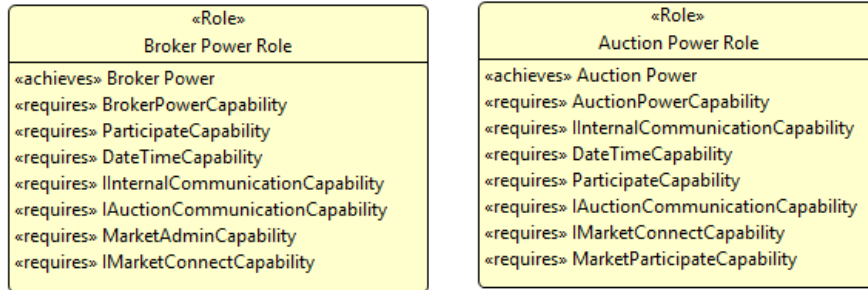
«Role»
Broker Power Role

«achieves» Broker Power
«requires» BrokerPowerCapability
«requires» ParticipateCapability
«requires» DateTimeCapability
«requires» IInternalCommunicationCapability
«requires» IAuctionCommunicationCapability
«requires» MarketAdminCapability
«requires» IMarketConnectCapability

«Role»
Auction Power Role

«achieves» Auction Power
«requires» AuctionPowerCapability
«requires» IInternalCommunicationCapability
«requires» DateTimeCapability
«requires» ParticipateCapability
«requires» IAuctionCommunicationCapability
«requires» IMarketConnectCapability
«requires» MarketParticipateCapability